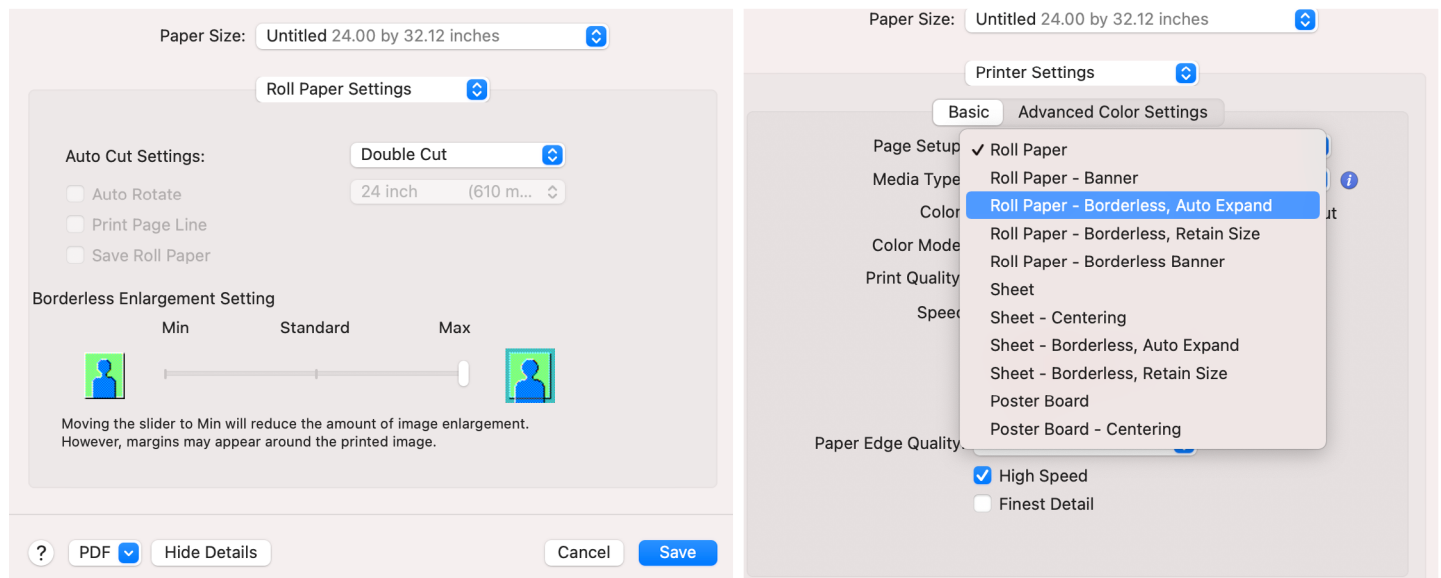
Paper Size: Untitled 24.00 by 32.12 inches

Roll Paper Settings

Auto Cut Settings: Double Cut

Auto Rotate

24 inch (610 m...

Print Page Line

Save Roll Paper

Borderless Enlargement Setting

Min Standard Max

Moving the slider to Min will reduce the amount of image enlargement. However, margins may appear around the printed image.

? PDF Hide Details Cancel Save

Paper Size: Untitled 24.00 by 32.12 inches

Printer Settings

Basic Advanced Color Settings

Page Setup
Media Type
Color
Color Mode
Print Quality
Speed
Paper Edge Quality

✓ Roll Paper
Roll Paper - Banner
Roll Paper - Borderless, Auto Expand
Roll Paper - Borderless, Retain Size
Roll Paper - Borderless Banner
Sheet
Sheet - Centering
Sheet - Borderless, Auto Expand
Sheet - Borderless, Retain Size
Poster Board
Poster Board - Centering

ut

High Speed
Finest Detail